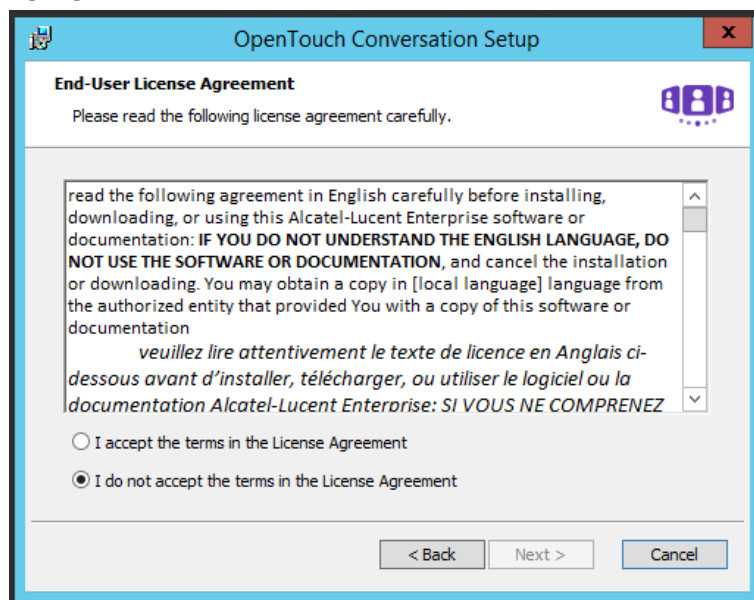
OpenTouch Conversation Setup

X

End-User License Agreement

Please read the following license agreement carefully.

read the following agreement in English carefully before installing, downloading, or using this Alcatel-Lucent Enterprise software or documentation: **IF YOU DO NOT UNDERSTAND THE ENGLISH LANGUAGE, DO NOT USE THE SOFTWARE OR DOCUMENTATION**, and cancel the installation or downloading. You may obtain a copy in [local language] language from the authorized entity that provided You with a copy of this software or documentation

*veuillez lire attentivement le texte de licence en Anglais ci-dessous avant d'installer, télécharger, ou utiliser le logiciel ou la documentation Alcatel-Lucent Enterprise: SI VOUS NE COMPRENEZ*

I accept the terms in the License Agreement

I do not accept the terms in the License Agreement

< Back

Next >

Cancel